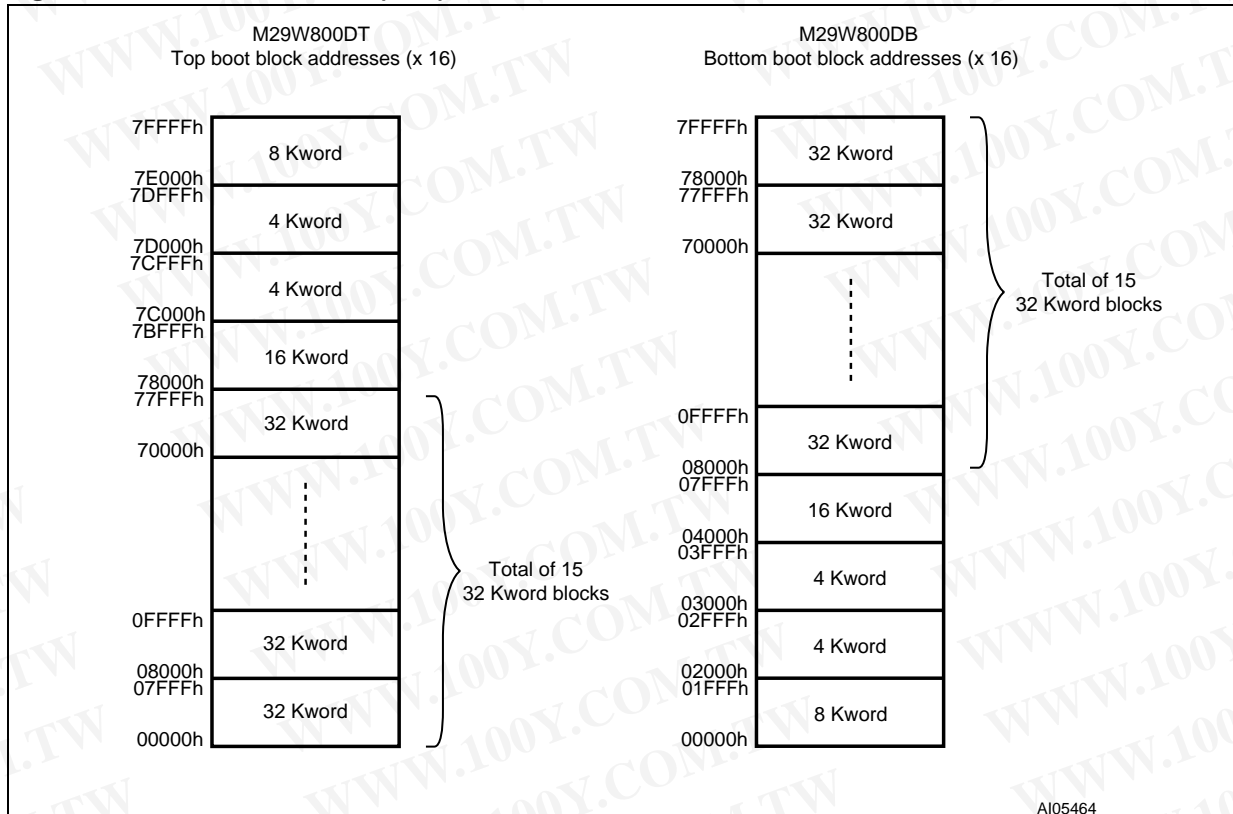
M29W800DT
Top boot block addresses (x 16)

7FFFFh
8 Kword
7E000h
7DFFFh
4 Kword
7D000h
7CFFFh
4 Kword
7C000h
7BFFFh
16 Kword
78000h
77FFFh
32 Kword
70000h
0FFFFh
32 Kword
08000h
07FFFh
32 Kword
00000h

Total of 15
32 Kword blocks

M29W800DB
Bottom boot block addresses (x 16)

7FFFFh
32 Kword
78000h
77FFFh
32 Kword
70000h
0FFFFh
32 Kword
08000h
07FFFh
16 Kword
04000h
03FFFh
4 Kword
03000h
02FFFh
4 Kword
02000h
01FFFh
8 Kword
00000h

Total of 15
32 Kword blocks

AI05464

WWW.100Y.COM.TW